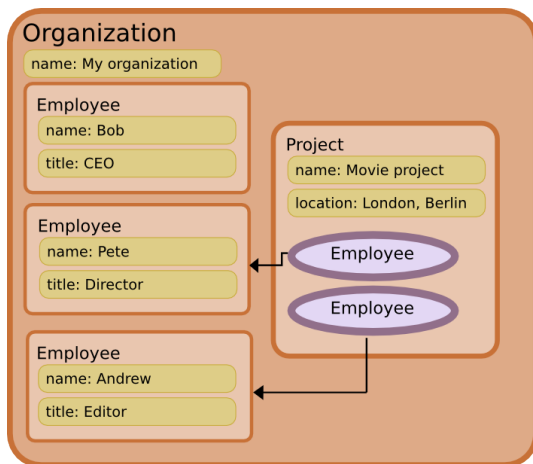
Organization

name: My organization

Employee

name: Bob

title: CEO

Employee

name: Pete

title: Director

Employee

name: Andrew

title: Editor

Project

name: Movie project

location: London, Berlin

Employee

Employee